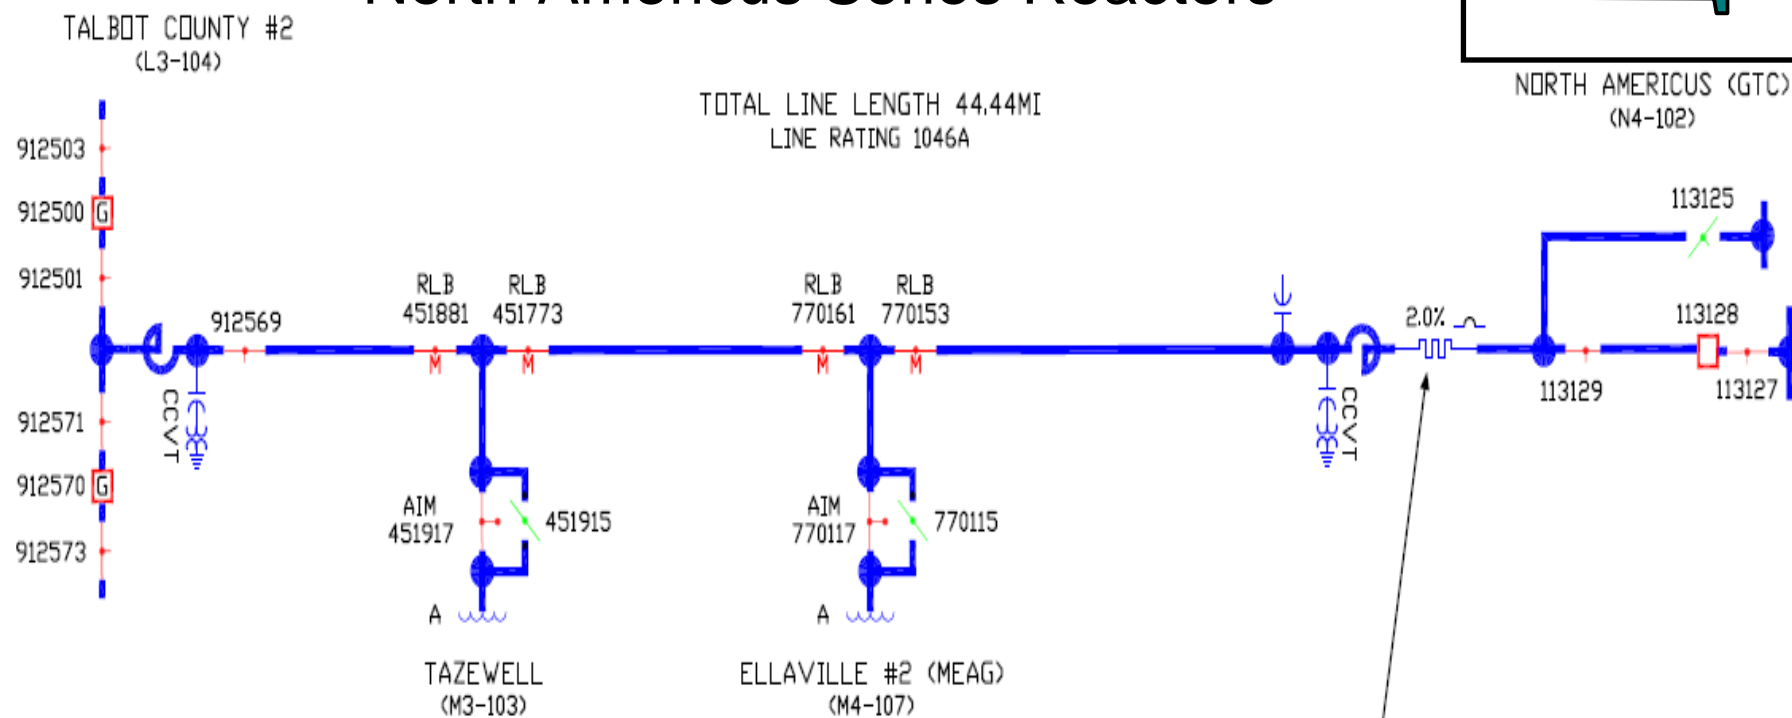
TALBOT COUNTY #2
(L3-104)

TOTAL LINE LENGTH 44.44MI
LINE RATING 1046A

NORTH AMERICUS (GTC)
(N4-102)

912503
912500 G
912501
912569
CCVT
912571
912570 G
912573

RLB 451881
RLB 451773
M
M
AIM 451917
451915
A
TAZEWELL
(M3-103)

RLB 770161
RLB 770153
M
M
AIM 770117
770115
A
ELLAVILLE #2 (MEAG)
(M4-107)

CCVT
2.0%
113125
113128
113129
113127